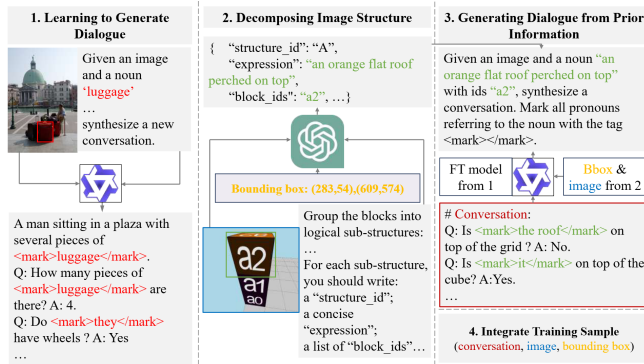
1. Learning to Generate Dialogue

Given an image and a noun 'luggage' … synthesize a new conversation.

A man sitting in a plaza with several pieces of <mark>luggage</mark>.
Q: How many pieces of <mark>luggage</mark> are there? A: 4.
Q: Do <mark>they</mark> have wheels ? A: Yes
…

2. Decomposing Image Structure

{ "structure_id": "A",
"expression": "an orange flat roof perched on top",
"block_ids": "a2", …}

Bounding box: (283,54),(609,574)

a2
a1
a0

Group the blocks into logical sub-structures:
…
For each sub-structure, you should write:
a "structure_id";
a concise "expression";
a list of "block_ids"…

3. Generating Dialogue from Prior Information

Given an image and a noun "an orange flat roof perched on top" with ids "a2", synthesize a conversation. Mark all pronouns referring to the noun with the tag <mark></mark>.

FT model from 1

Bbox & image from 2

# Conversation:
Q: Is <mark>the roof</mark> on top of the grid ? A: No.
Q: Is <mark>it</mark> on top of the cube? A:Yes.
…

4. Integrate Training Sample
(conversation, image, bounding box)